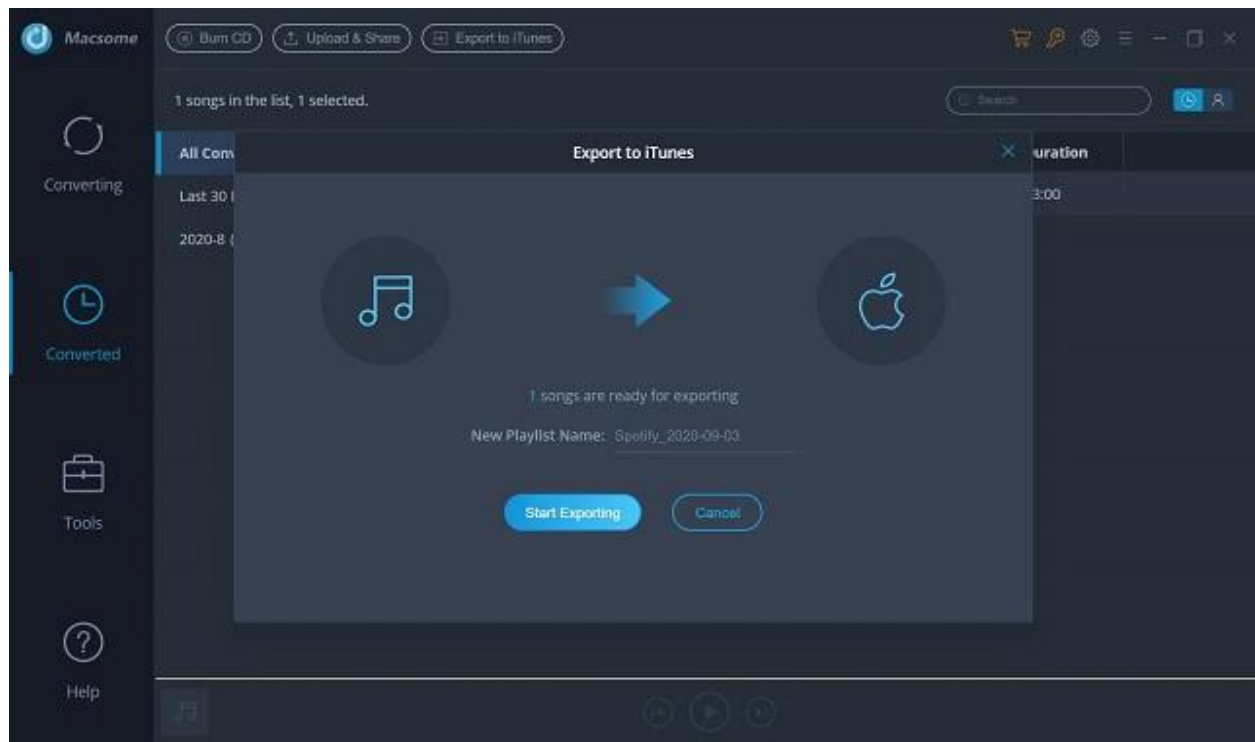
Macsome

Burn CD

Upload & Share

Export to iTunes

1 songs in the list, 1 selected.

Search

Converting

Converted

Tools

Help

All Conv

Last 30 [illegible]

2020-8 ([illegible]

uration

3:00

Export to iTunes

1 songs are ready for exporting

New Playlist Name: Spotify_2020-09-03

Start Exporting

Cancel